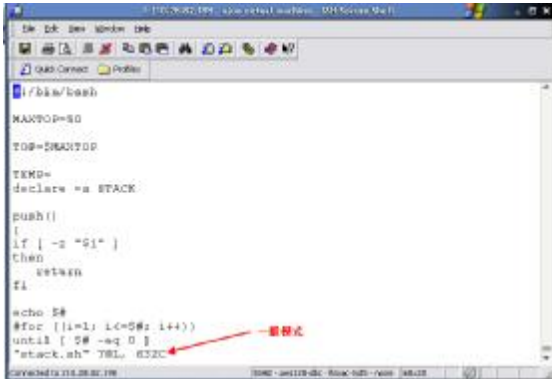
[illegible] - SSH Secure Shell

File Edit View Window Help

Quick Connect Profiles

#!/bin/bash

MAXTOP=50

TOP=$MAXTOP

TEMP=
declare -a STACK

push()
{
if [ -z "$1" ]
then
return
fi

echo $#
#for ((i=1; i<=$#; i++))
until [ $# -eq 0 ]
"stack.sh" 78L, 832C

一般模式

Connected to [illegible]